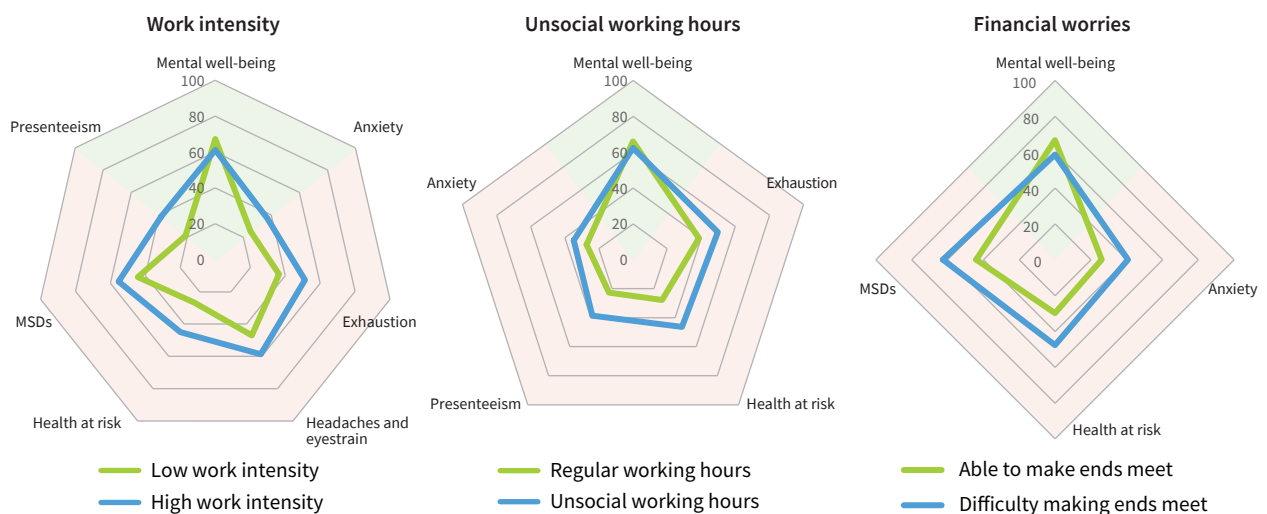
Work intensity

Mental well-being
100
80
60
40
20
0
Anxiety
Exhaustion
Headaches and eyestrain
Health at risk
MSDs
Presenteeism

Low work intensity
High work intensity

Unsocial working hours

Mental well-being
100
80
60
40
20
0
Exhaustion
Health at risk
Presenteeism
Anxiety

Regular working hours
Unsocial working hours

Financial worries

Mental well-being
100
80
60
40
20
0
Anxiety
Health at risk
MSDs

Able to make ends meet
Difficulty making ends meet